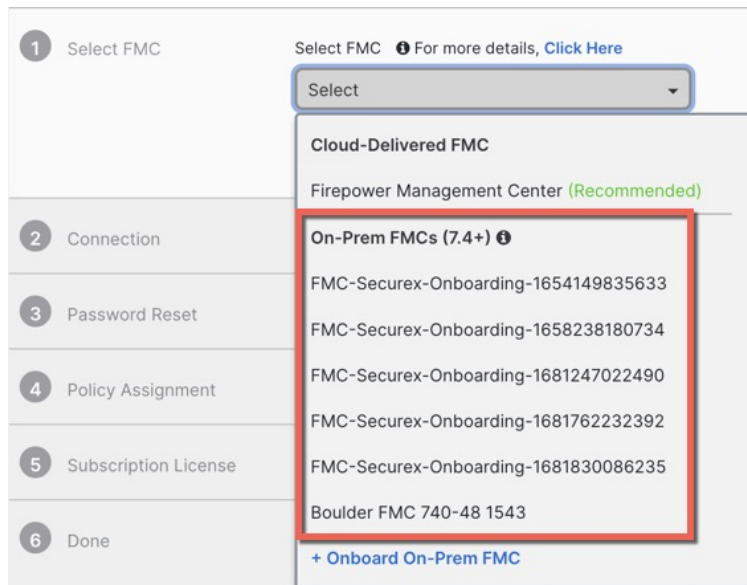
1 Select FMC

Select FMC For more details, Click Here

Select

Cloud-Delivered FMC

Firepower Management Center (Recommended)

2 Connection

3 Password Reset

4 Policy Assignment

5 Subscription License

6 Done

On-Prem FMCs (7.4+)

FMC-Securex-Onboarding-1654149835633

FMC-Securex-Onboarding-1658238180734

FMC-Securex-Onboarding-1681247022490

FMC-Securex-Onboarding-1681762232392

FMC-Securex-Onboarding-1681830086235

Boulder FMC 740-48 1543

+ Onboard On-Prem FMC